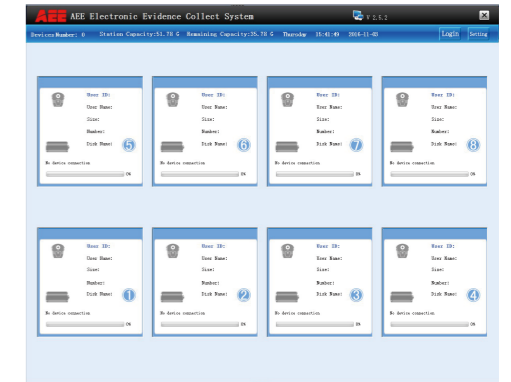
AEE AEE Electronic Evidence Collect System

V 2.5.2

Devices Number: 0 Station Capacity:51.78 G Remaining Capacity:35.78 G Thursday 15:41:49 2016-11-03

Login Setting

User ID:
User Name:
Size:
Number:
Disk Name: 5
No device connection
0%

User ID:
User Name:
Size:
Number:
Disk Name: 6
No device connection
0%

User ID:
User Name:
Size:
Number:
Disk Name: 7
No device connection
0%

User ID:
User Name:
Size:
Number:
Disk Name: 8
No device connection
0%

User ID:
User Name:
Size:
Number:
Disk Name: 1
No device connection
0%

User ID:
User Name:
Size:
Number:
Disk Name: 2
No device connection
0%

User ID:
User Name:
Size:
Number:
Disk Name: 3
No device connection
0%

User ID:
User Name:
Size:
Number:
Disk Name: 4
No device connection
0%